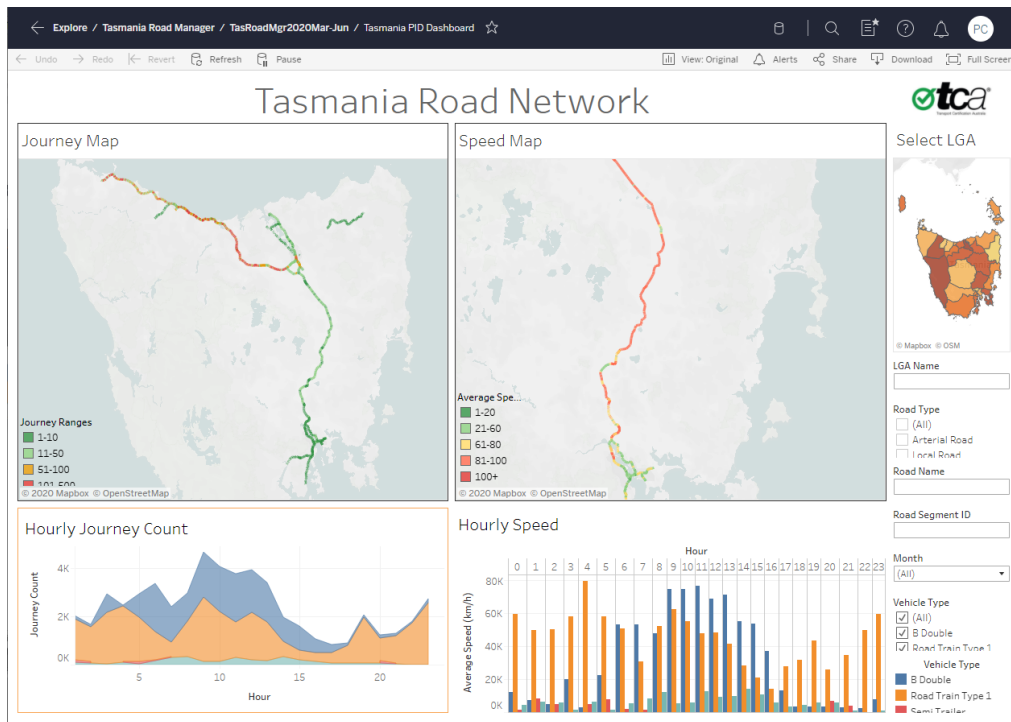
Explore / Tasmania Road Manager / TasRoadMgr2020Mar-Jun / Tasmania PID Dashboard

PC

Undo Redo Revert Refresh Pause

View: Original Alerts Share Download Full Screen

Tasmania Road Network

tca

Journey Map

Journey Ranges
1-10
11-50
51-100
101-500

© 2020 Mapbox © OpenStreetMap

Speed Map

Average Spe...
1-20
21-60
61-80
81-100
100+

© 2020 Mapbox © OpenStreetMap

Select LGA

© Mapbox © OSM

LGA Name

Road Type
(All)
Arterial Road
Local Road

Road Name

Road Segment ID

Month
(All)

Vehicle Type
(All)
B Double
Road Train Type 1

Hourly Journey Count

Journey Count

4K
2K
0K

5 10 15 20

Hour

Hourly Speed

Hour

0 1 2 3 4 5 6 7 8 9 10 11 12 13 14 15 16 17 18 19 20 21 22 23

Average Speed (km/h)

80K
60K
40K
20K
0K

Vehicle Type
B Double
Road Train Type 1
Semi Trailer